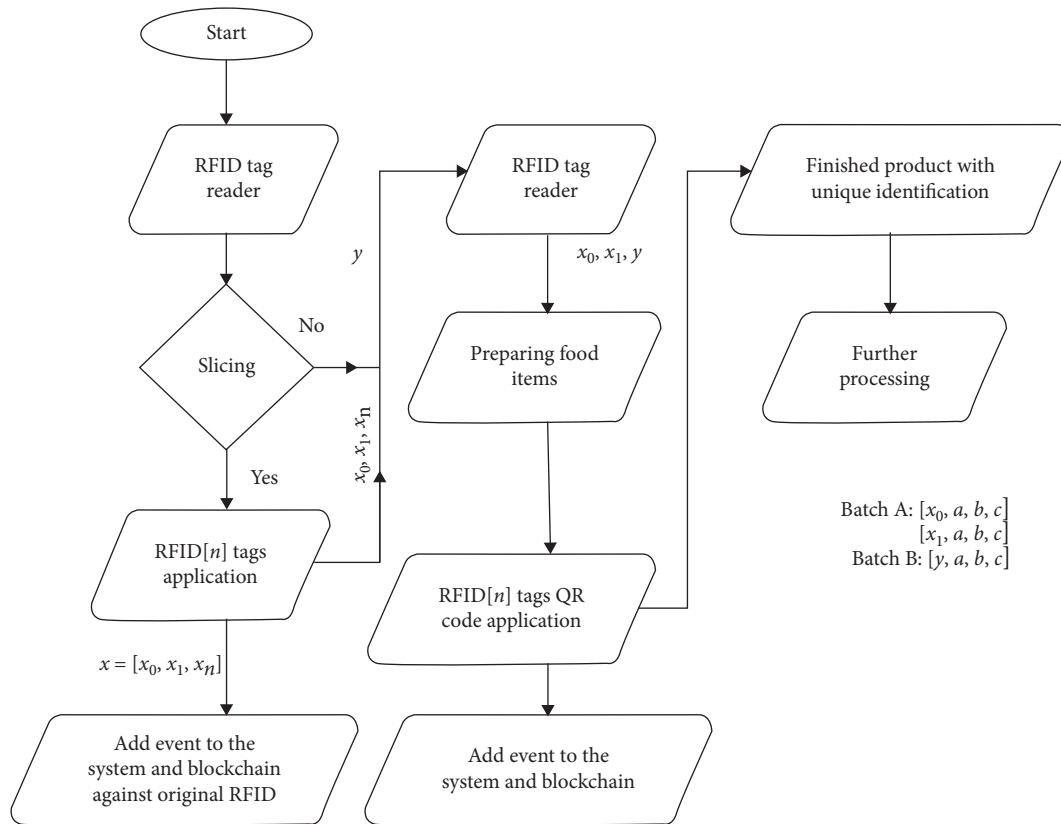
Start

RFID tag reader

Slicing

No

$y$

Yes

$x_0, x_1, x_n$

RFID[$n$] tags application

$x = [x_0, x_1, x_n]$

Add event to the system and blockchain against original RFID

RFID tag reader

$x_0, x_1, y$

Preparing food items

RFID[$n$] tags QR code application

Add event to the system and blockchain

Finished product with unique identification

Further processing

Batch A: $[x_0, a, b, c]$
$[x_1, a, b, c]$
Batch B: $[y, a, b, c]$